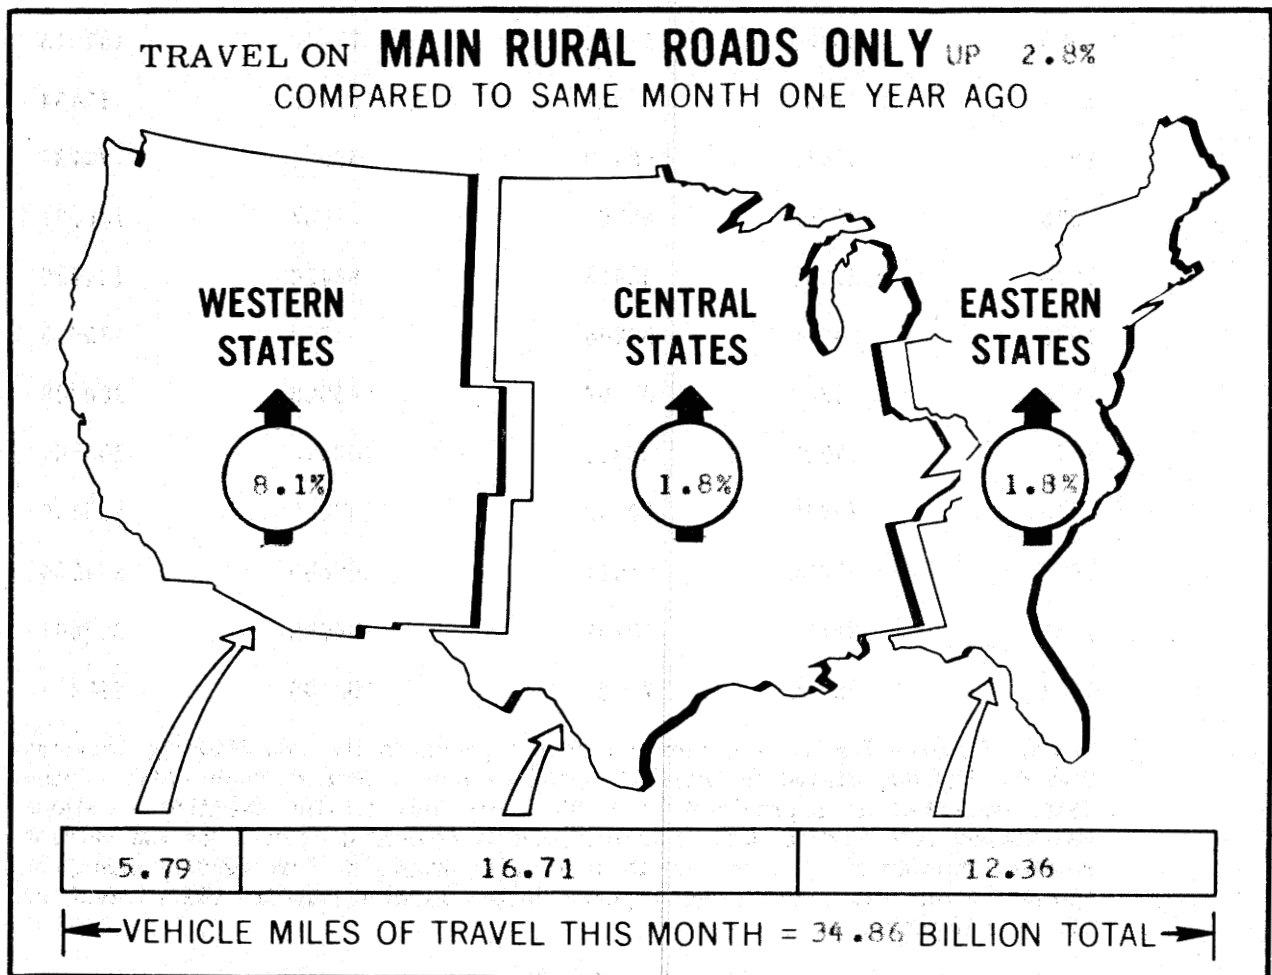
TRAVEL ON MAIN RURAL ROADS ONLY UP 2.8%
COMPARED TO SAME MONTH ONE YEAR AGO

WESTERN STATES

8.1%

CENTRAL STATES

1.8%

EASTERN STATES

1.8%

| 5.79 | 16.71 | 12.36 |
|---|---|---|

VEHICLE MILES OF TRAVEL THIS MONTH = 34.86 BILLION TOTAL